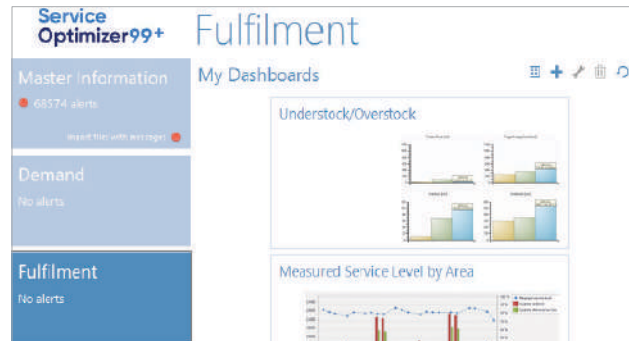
Service Optimizer99+

Fulfilment

Master Information
68574 alerts
Import files with messages

Demand
No alerts

Fulfilment
No alerts

My Dashboards

Understock/Overstock

Measured Service Level by Area